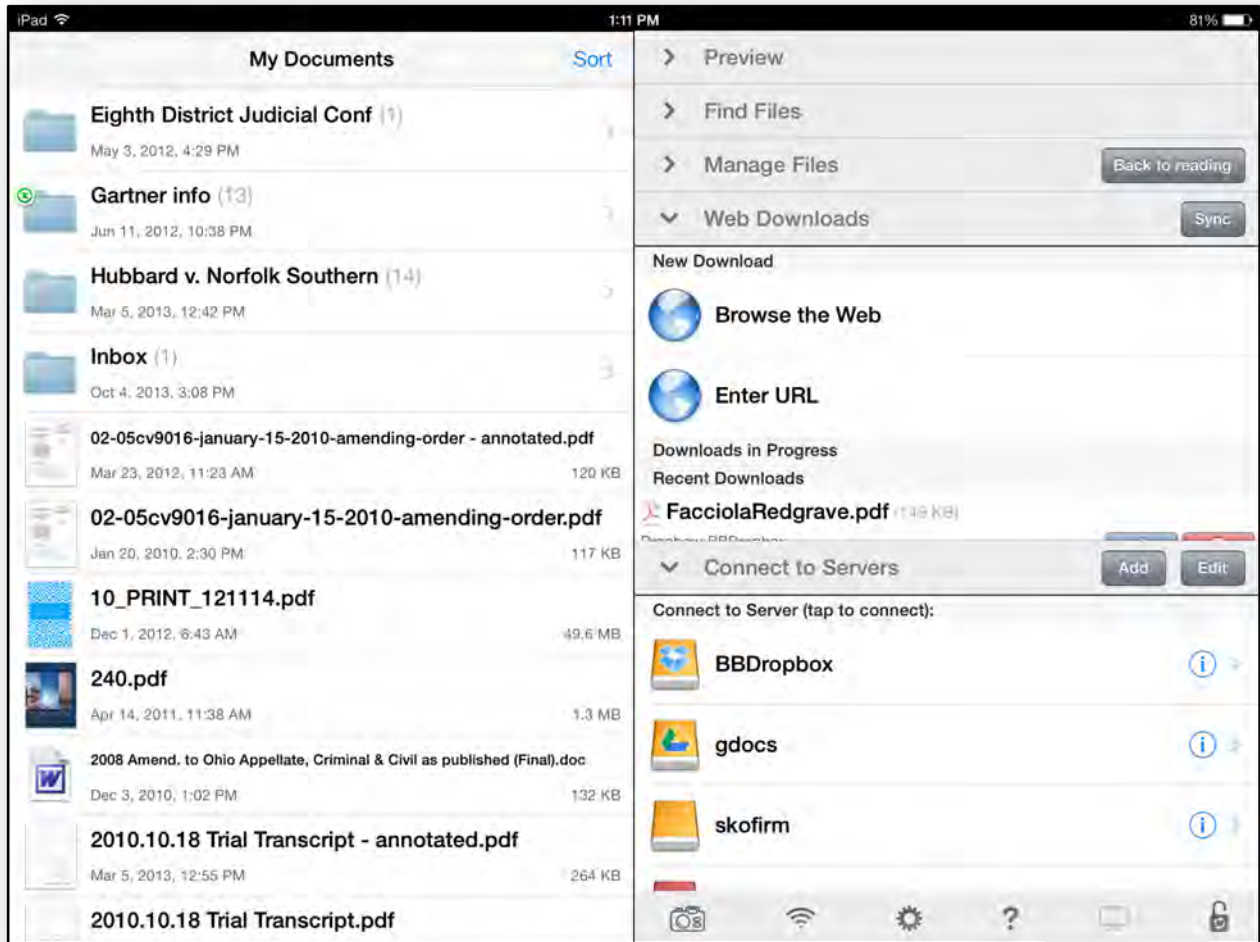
iPad
1:11 PM
81%

My Documents
Sort

Eighth District Judicial Conf (1)
May 3, 2012, 4:29 PM

Gartner info (13)
Jun 11, 2012, 10:38 PM

Hubbard v. Norfolk Southern (14)
Mar 5, 2013, 12:42 PM

Inbox (1)
Oct 4, 2013, 3:08 PM

02-05cv9016-january-15-2010-amending-order - annotated.pdf
Mar 23, 2012, 11:23 AM
120 KB

02-05cv9016-january-15-2010-amending-order.pdf
Jan 20, 2010, 2:30 PM
117 KB

10_PRINT_121114.pdf
Dec 1, 2012, 6:43 AM
49.6 MB

240.pdf
Apr 14, 2011, 11:38 AM
1.3 MB

2008 Amend. to Ohio Appellate, Criminal & Civil as published (Final).doc
Dec 3, 2010, 1:02 PM
132 KB

2010.10.18 Trial Transcript - annotated.pdf
Mar 5, 2013, 12:55 PM
264 KB

2010.10.18 Trial Transcript.pdf

Preview
Find Files
Manage Files
Back to reading
Web Downloads
Sync
New Download
Browse the Web
Enter URL
Downloads in Progress
Recent Downloads
FacciolaRedgrave.pdf (149 KB)
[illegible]
Connect to Servers
Add
Edit
Connect to Server (tap to connect):
BBDropbox
gdocs
skofirm
?